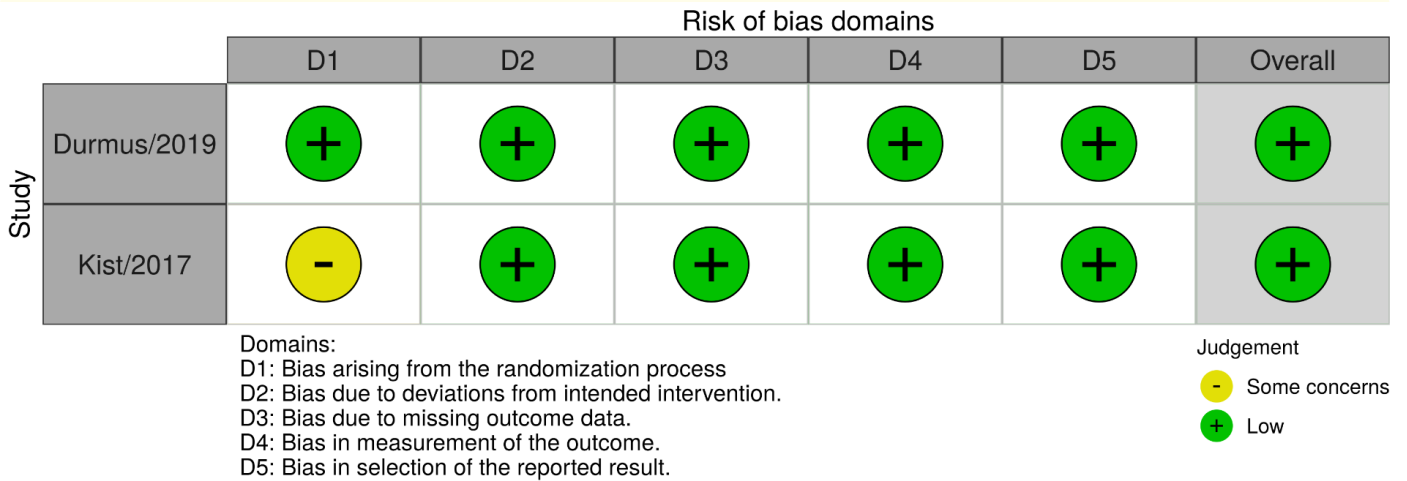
Risk of bias domains

| Study | D1 | D2 | D3 | D4 | D5 | Overall |
|---|---|---|---|---|---|---|
| Durmus/2019 | + | + | + | + | + | + |
| Kist/2017 | - | + | + | + | + | + |

Domains:
D1: Bias arising from the randomization process
D2: Bias due to deviations from intended intervention.
D3: Bias due to missing outcome data.
D4: Bias in measurement of the outcome.
D5: Bias in selection of the reported result.

Judgement
- Some concerns
+ Low